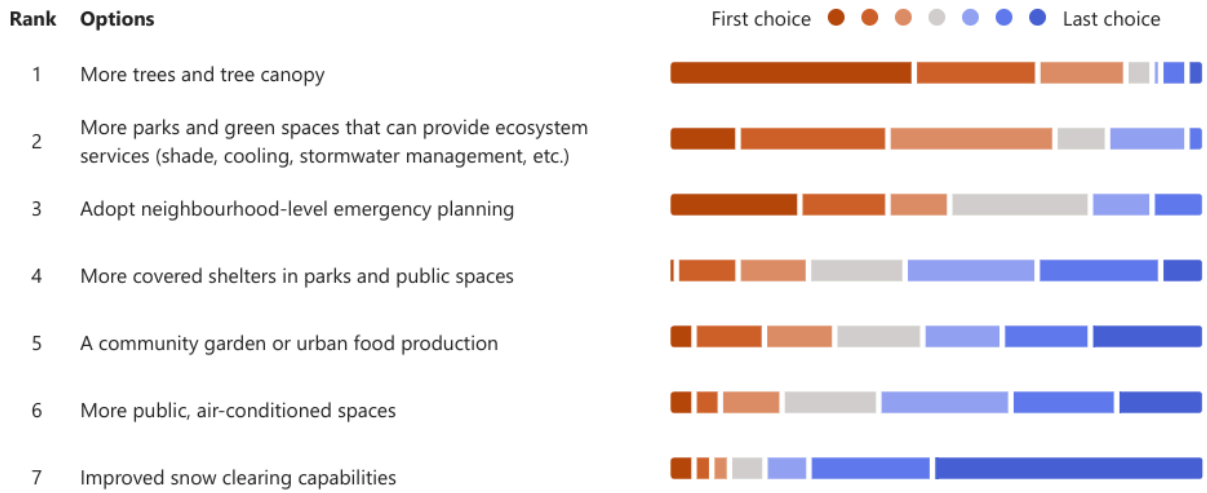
| Rank | Options |
|---|---|
| 1 | More trees and tree canopy |
| 2 | More parks and green spaces that can provide ecosystem services (shade, cooling, stormwater management, etc.) |
| 3 | Adopt neighbourhood-level emergency planning |
| 4 | More covered shelters in parks and public spaces |
| 5 | A community garden or urban food production |
| 6 | More public, air-conditioned spaces |
| 7 | Improved snow clearing capabilities |

First choice Last choice